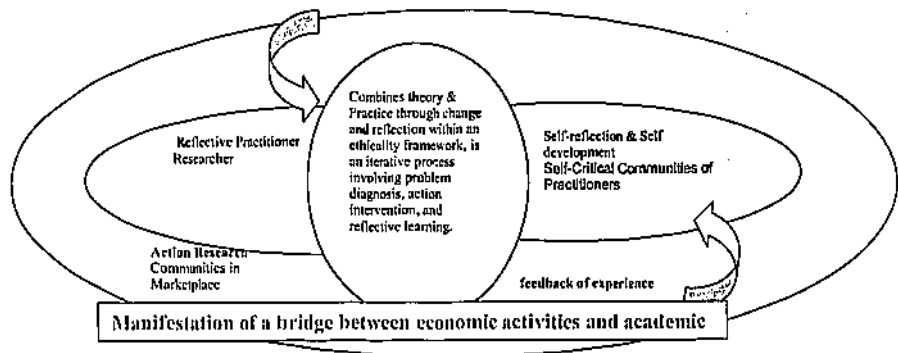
Reflective Practitioner Researcher

Combines theory & Practice through change and reflection within an ethicality framework, is an iterative process involving problem diagnosis, action intervention, and reflective learning.

Self-reflection & Self development
Self-Critical Communities of Practitioners

Action Research Communities in Marketplace

feedback of experience

Manifestation of a bridge between economic activities and academic